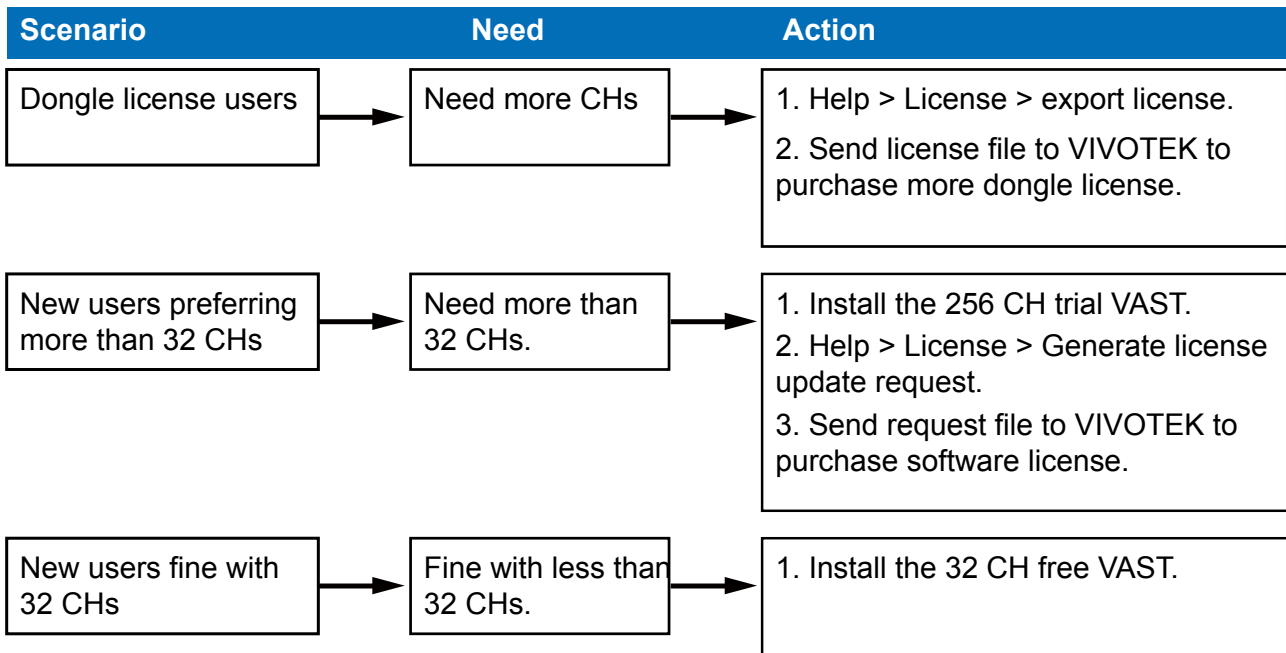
| Scenario | Need | Action |
|---|---|---|
| Dongle license users | Need more CHs | 1. Help > License > export license.<br>2. Send license file to VIVOTEK to purchase more dongle license. |
| New users preferring more than 32 CHs | Need more than 32 CHs. | 1. Install the 256 CH trial VAST.<br>2. Help > License > Generate license update request.<br>3. Send request file to VIVOTEK to purchase software license. |
| New users fine with 32 CHs | Fine with less than 32 CHs. | 1. Install the 32 CH free VAST. |